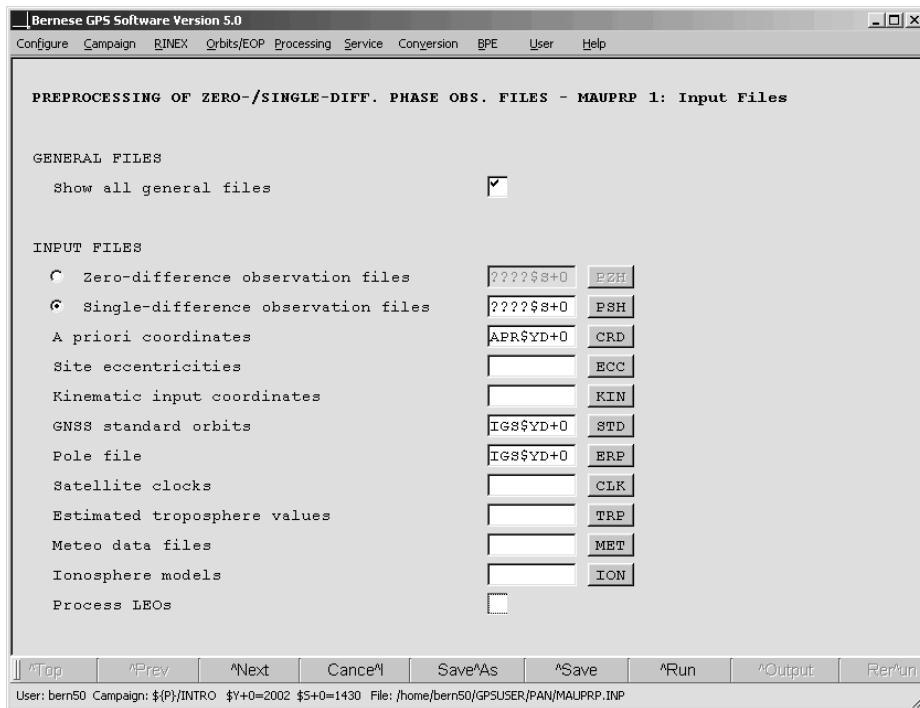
Bernese GPS Software Version 5.0

Configure Campaign RINEX Orbits/EOP Processing Service Conversion BPE User Help

PREPROCESSING OF ZERO-/SINGLE-DIFF. PHASE OBS. FILES - MAUPRP 1: Input Files

GENERAL FILES

Show all general files

INPUT FILES

Zero-difference observation files ????$S+0 PZH

Single-difference observation files ????$S+0 PSH

A priori coordinates APR$YD+0 CRD

Site eccentricities ECC

Kinematic input coordinates KIN

GNSS standard orbits IGS$YD+0 STD

Pole file IGS$YD+0 ERP

Satellite clocks CLK

Estimated troposphere values TRP

Meteo data files MET

Ionosphere models ION

Process LEOs

^Top ^Prev ^Next Cance^l Save^As ^Save ^Run ^Output Rer^un

User: bern50 Campaign: ${P}/INTRO $Y+0=2002 $S+0=1430 File: /home/bern50/GPSUSER/PAN/MAUPRP.INP